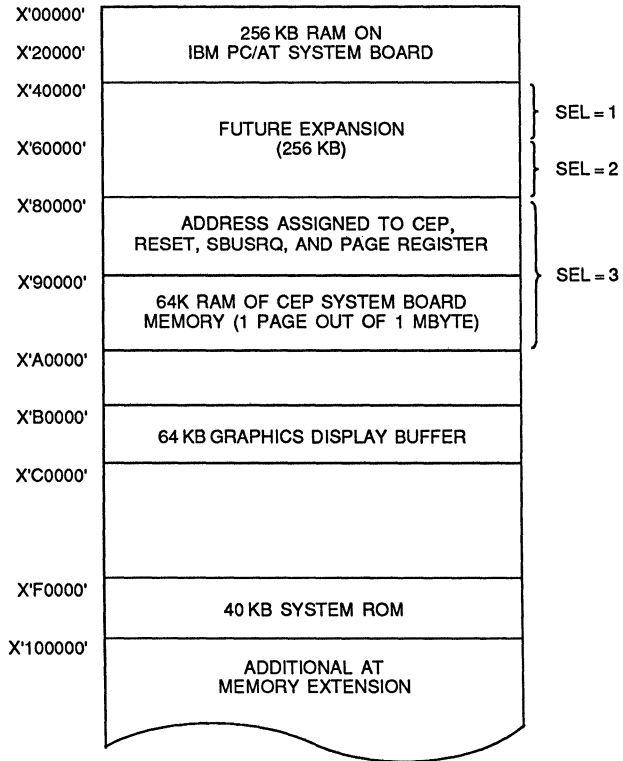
X'00000'
X'20000'
256 KB RAM ON IBM PC/AT SYSTEM BOARD

X'40000'
X'60000'
FUTURE EXPANSION (256 KB)
SEL = 1
SEL = 2

X'80000'
ADDRESS ASSIGNED TO CEP, RESET, SBUSRQ, AND PAGE REGISTER
X'90000'
64K RAM OF CEP SYSTEM BOARD MEMORY (1 PAGE OUT OF 1 MBYTE)
SEL = 3

X'A0000'

X'B0000'
64 KB GRAPHICS DISPLAY BUFFER

X'C0000'

X'F0000'
40 KB SYSTEM ROM

X'100000'
ADDITIONAL AT MEMORY EXTENSION